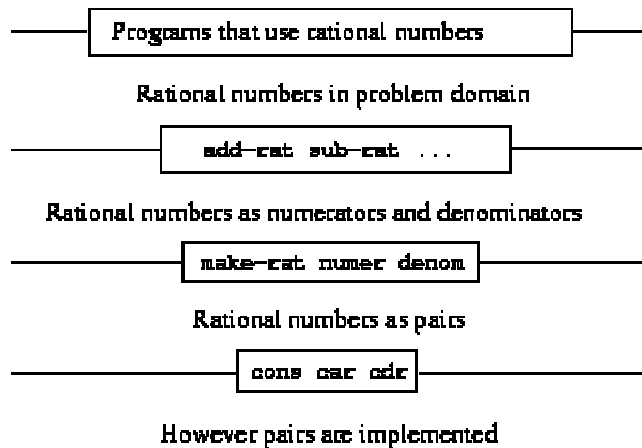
Programs that use rational numbers

Rational numbers in problem domain

add-rat sub-rat ...

Rational numbers as numerators and denominators

make-rat numer denom

Rational numbers as pairs

cons car cdr

However pairs are implemented